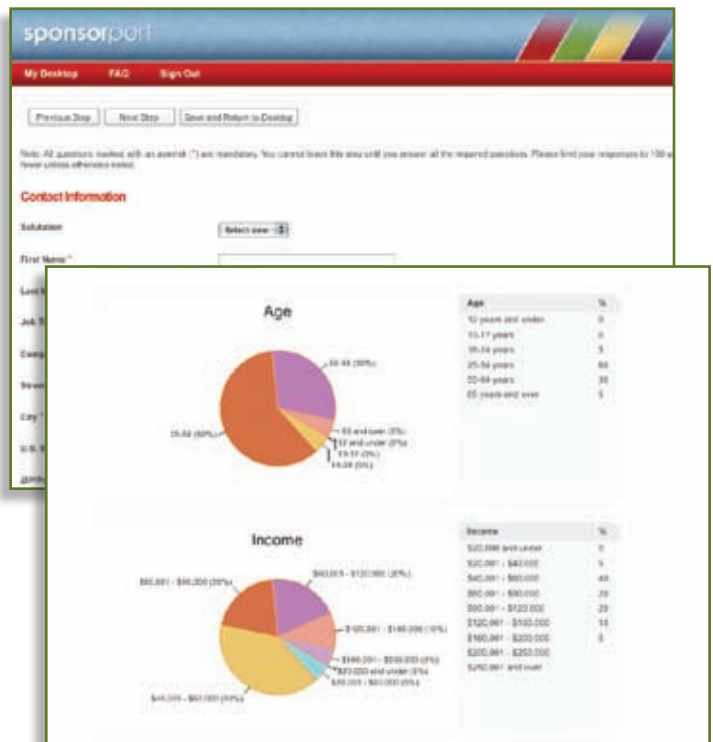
sponsorport

My Desktop FAQ Sign Out

Previous Step Next Step Save and Return to Desktop

Note: All questions marked with an asterisk (*) are mandatory. You cannot leave this step until you answer all the required questions. Please limit your responses to 100 w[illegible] fewer unless otherwise noted.

Contact Information

Salutation Select one

First Name *

Last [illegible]

Job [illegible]

Comp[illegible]

Stree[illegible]

City *

U.S. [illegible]

Age

55-64 (30%)

25-54 (60%)

65 and over (5%)
12 and under (0%)
13-17 (0%)
18-24 (5%)

| Age | % |
|---|---|
| 12 years and under | 0 |
| 13-17 years | 0 |
| 18-24 years | 5 |
| 25-54 years | 60 |
| 55-64 years | 30 |
| 65 years and over | 5 |

Income

$60,001 - $90,000 (20%)

$90,001 - $120,000 (20%)

$120,001 - $160,000 (10%)

$160,001 - $200,000 (5%)
$20,000 and under (0%)
$20,001 - $40,000 (5%)

$40,001 - $60,000 (40%)

| Income | % |
|---|---|
| $20,000 and under | 0 |
| $20,001 - $40,000 | 5 |
| $40,001 - $60,000 | 40 |
| $60,001 - $90,000 | 20 |
| $90,001 - $120,000 | 20 |
| $120,001 - $160,000 | 10 |
| $160,001 - $200,000 | 5 |
| $200,001 - $250,000 | |
| $250,001 and over | |